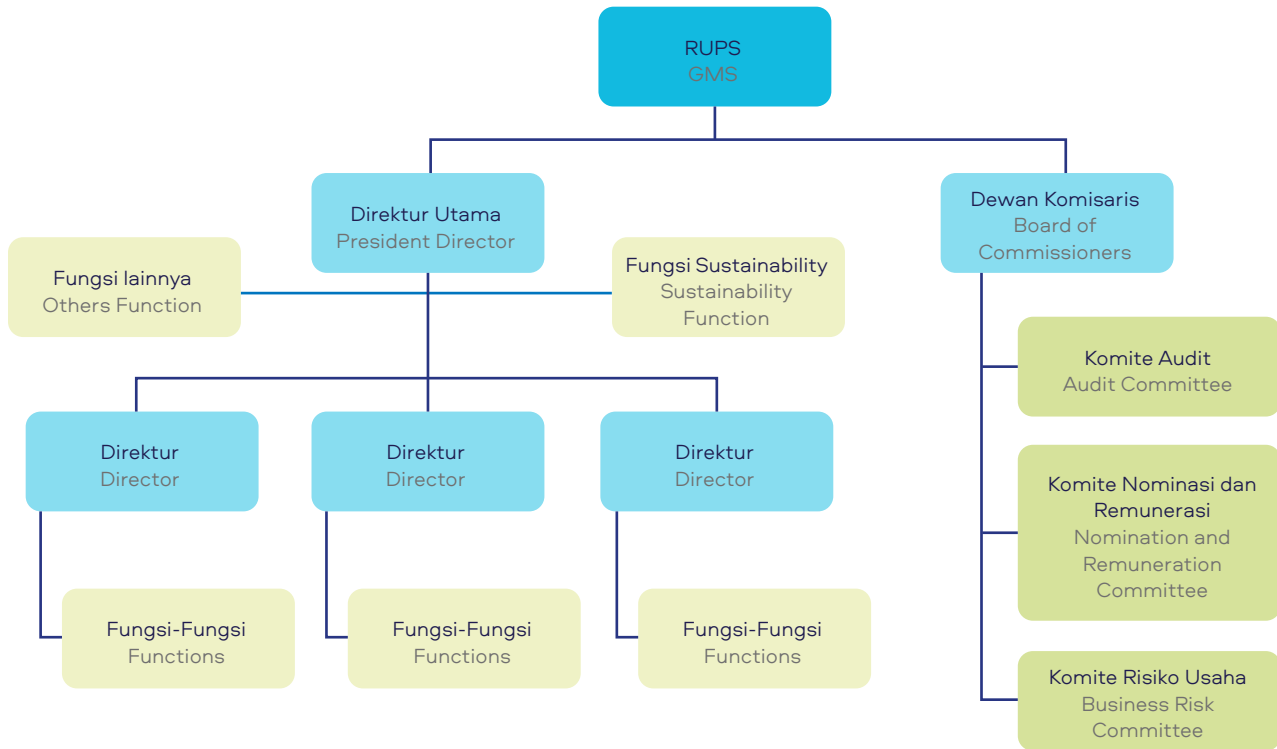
RUPS
GMS

Direktur Utama
President Director

Dewan Komisaris
Board of Commissioners

Fungsi lainnya
Others Function

Fungsi Sustainability
Sustainability Function

Direktur
Director

Direktur
Director

Direktur
Director

Komite Audit
Audit Committee

Komite Nominasi dan Remunerasi
Nomination and Remuneration Committee

Fungsi-Fungsi
Functions

Fungsi-Fungsi
Functions

Fungsi-Fungsi
Functions

Komite Risiko Usaha
Business Risk Committee